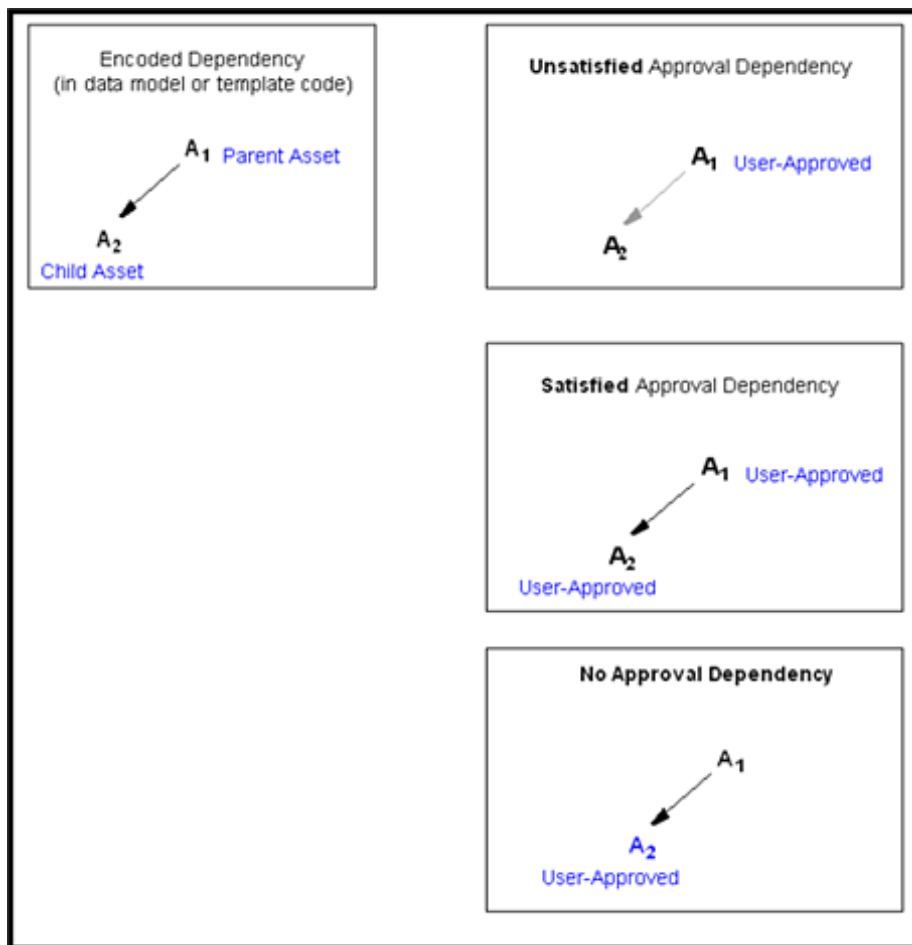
Encoded Dependency
(in data model or template code)

$A_1$ Parent Asset

$A_2$
Child Asset

**Unsatisfied** Approval Dependency

$A_1$ User-Approved

$A_2$

**Satisfied** Approval Dependency

$A_1$ User-Approved

$A_2$
User-Approved

**No Approval Dependency**

$A_1$

$A_2$
User-Approved